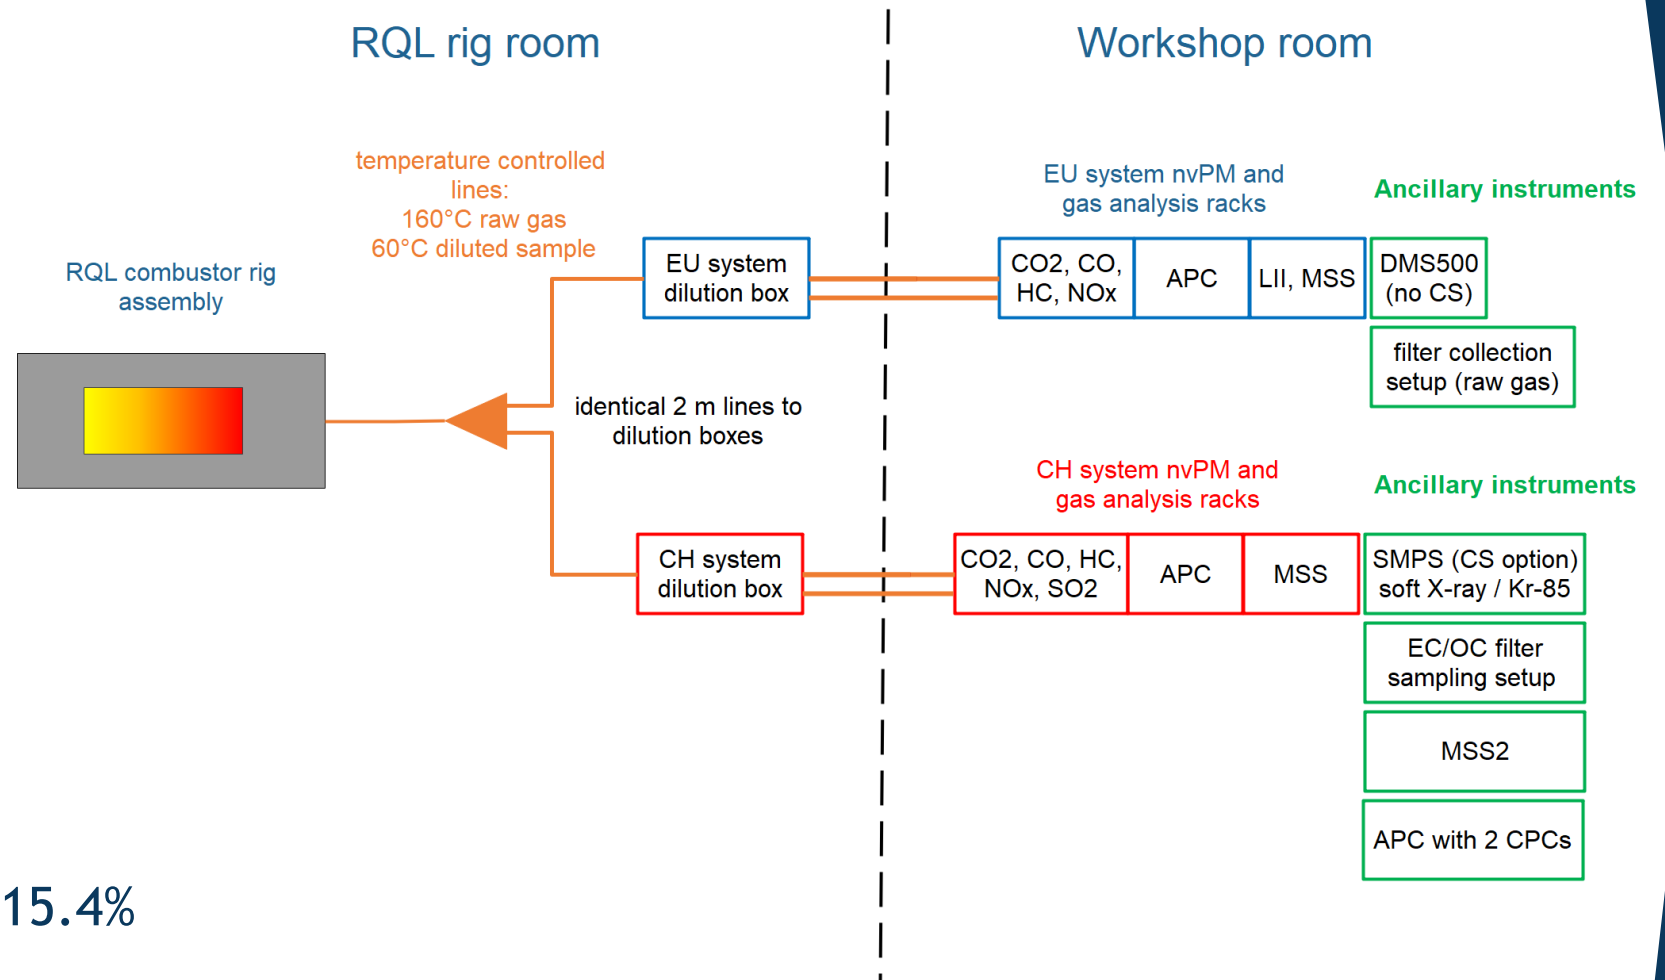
RQL rig room

Workshop room

temperature controlled lines:
160°C raw gas
60°C diluted sample

RQL combustor rig assembly

EU system dilution box

identical 2 m lines to dilution boxes

CH system dilution box

EU system nvPM and gas analysis racks

| CO2, CO, HC, NOx | APC | LII, MSS |
|---|---|---|

Ancillary instruments

DMS500 (no CS)

filter collection setup (raw gas)

CH system nvPM and gas analysis racks

| CO2, CO, HC, NOx, SO2 | APC | MSS |
|---|---|---|

Ancillary instruments

SMPS (CS option) soft X-ray / Kr-85

EC/OC filter sampling setup

MSS2

APC with 2 CPCs

15.4%